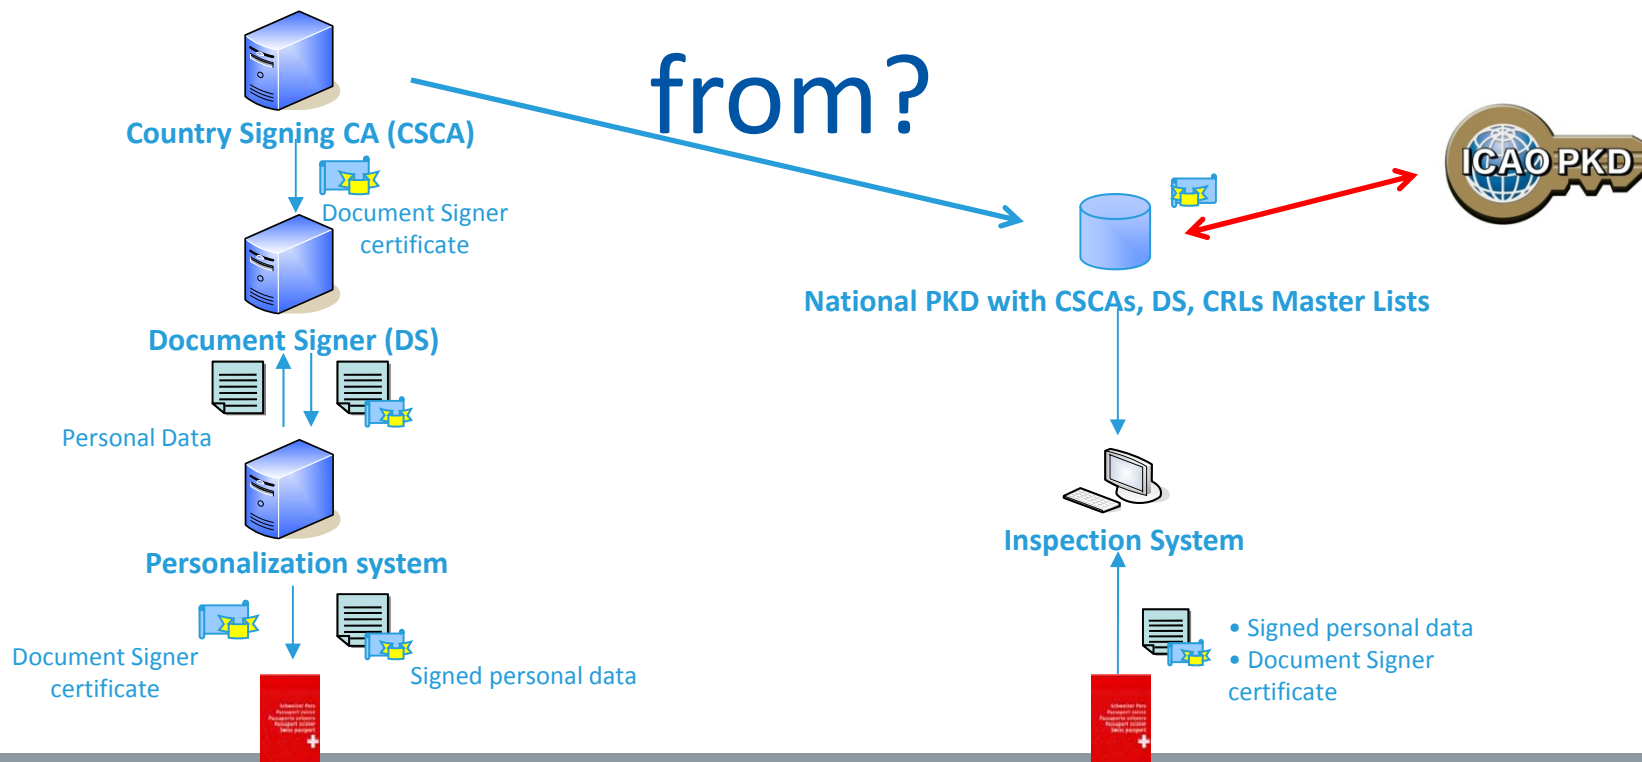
from?

Country Signing CA (CSCA)

Document Signer certificate

Document Signer (DS)

Personal Data

Personalization system

Document Signer certificate

Signed personal data

ICAO PKD

National PKD with CSCAs, DS, CRLs Master Lists

Inspection System

• Signed personal data
• Document Signer certificate